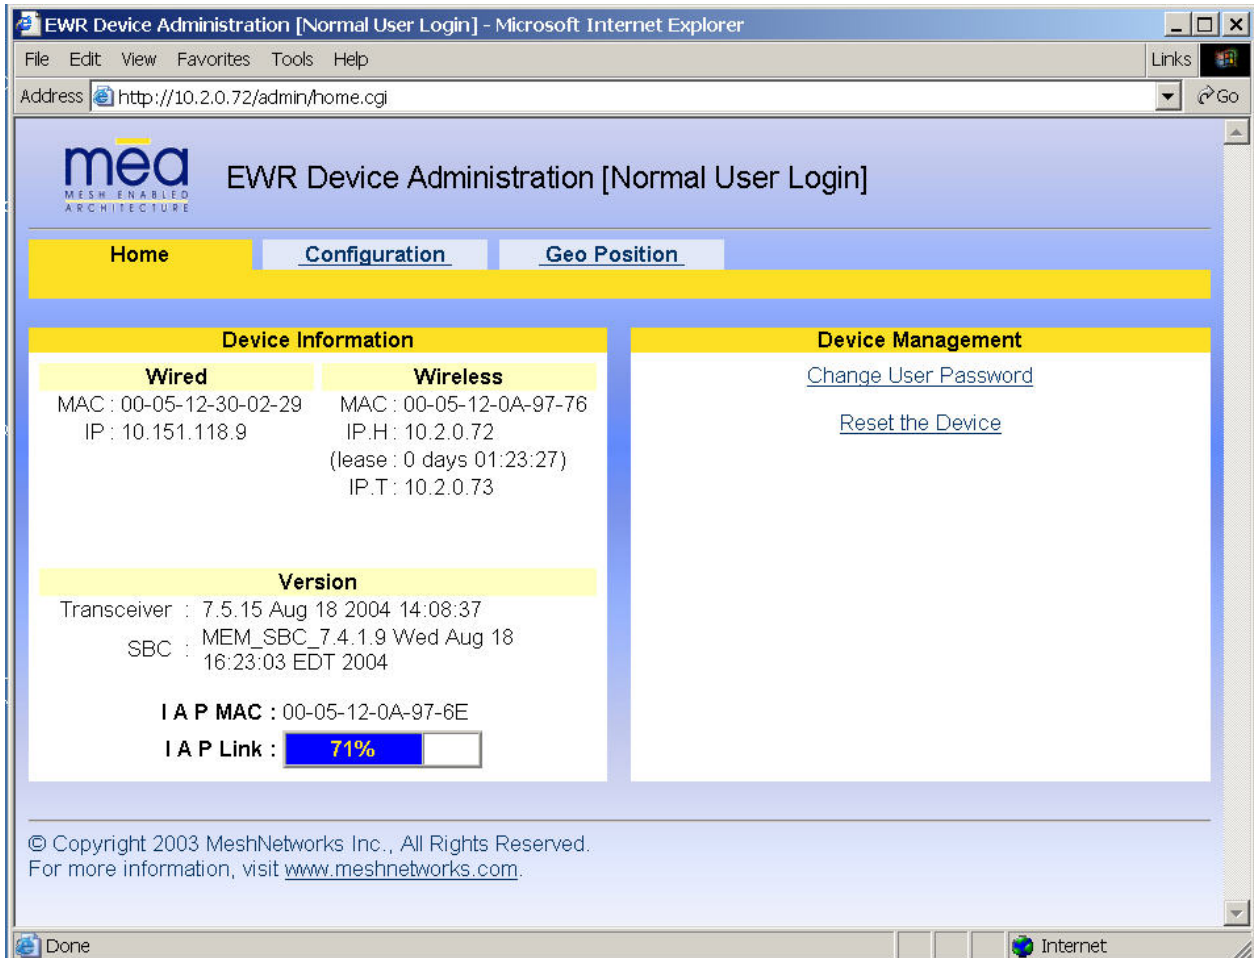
EWR Device Administration [Normal User Login] - Microsoft Internet Explorer

File Edit View Favorites Tools Help

Links

Address http://10.2.0.72/admin/home.cgi

Go

mea
MESH ENABLED ARCHITECTURE

EWR Device Administration [Normal User Login]

Home | Configuration | Geo Position

Device Information

| Wired | Wireless |
|---|---|
| MAC : 00-05-12-30-02-29 | MAC : 00-05-12-0A-97-76 |
| IP : 10.151.118.9 | IP.H : 10.2.0.72 |
| | (lease : 0 days 01:23:27) |
| | IP.T : 10.2.0.73 |

Version

Transceiver : 7.5.15 Aug 18 2004 14:08:37

SBC : MEM_SBC_7.4.1.9 Wed Aug 18 16:23:03 EDT 2004

I A P MAC : 00-05-12-0A-97-6E

I A P Link : 71%

Device Management

Change User Password

Reset the Device

© Copyright 2003 MeshNetworks Inc., All Rights Reserved.
For more information, visit www.meshnetworks.com.

Done

Internet